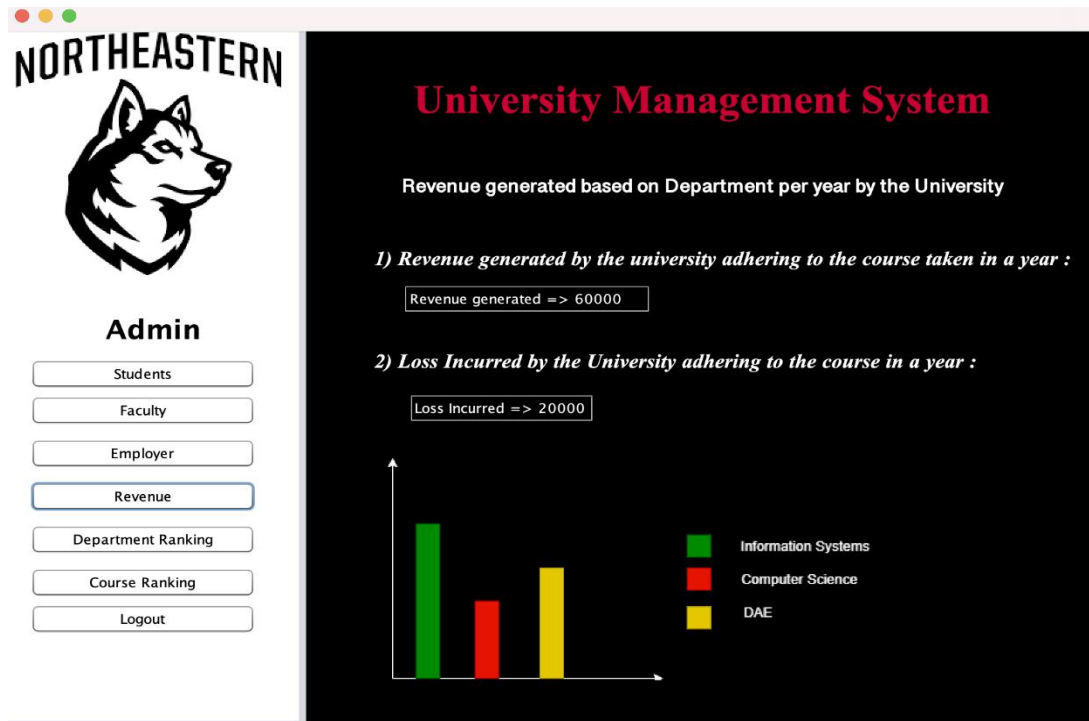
NORTHEASTERN

Admin

Students

Faculty

Employer

Revenue

Department Ranking

Course Ranking

Logout

University Management System

Revenue generated based on Department per year by the University

1) Revenue generated by the university adhering to the course taken in a year :

Revenue generated => 60000

2) Loss Incurred by the University adhering to the course in a year :

Loss Incurred => 20000

Information Systems

Computer Science

DAE